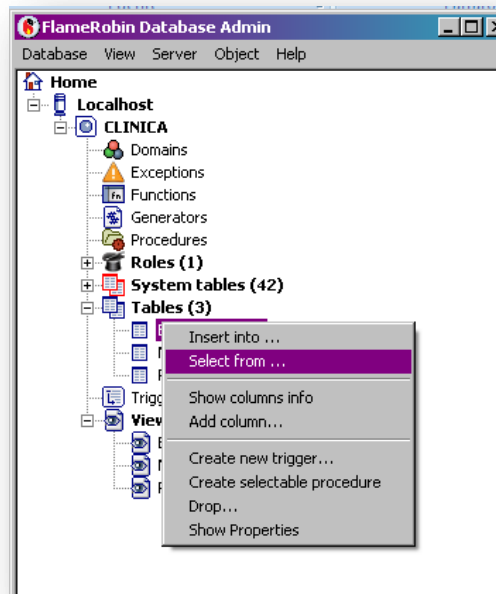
FlameRobin Database Admin
Database View Server Object Help
Home
Localhost
CLINICA
Domains
Exceptions
Functions
Generators
Procedures
Roles (1)
System tables (42)
Tables (3)
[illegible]
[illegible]
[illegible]
Trigg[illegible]
View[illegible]
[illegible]
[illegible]
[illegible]
Insert into ...
Select from ...
Show columns info
Add column...
Create new trigger...
Create selectable procedure
Drop...
Show Properties